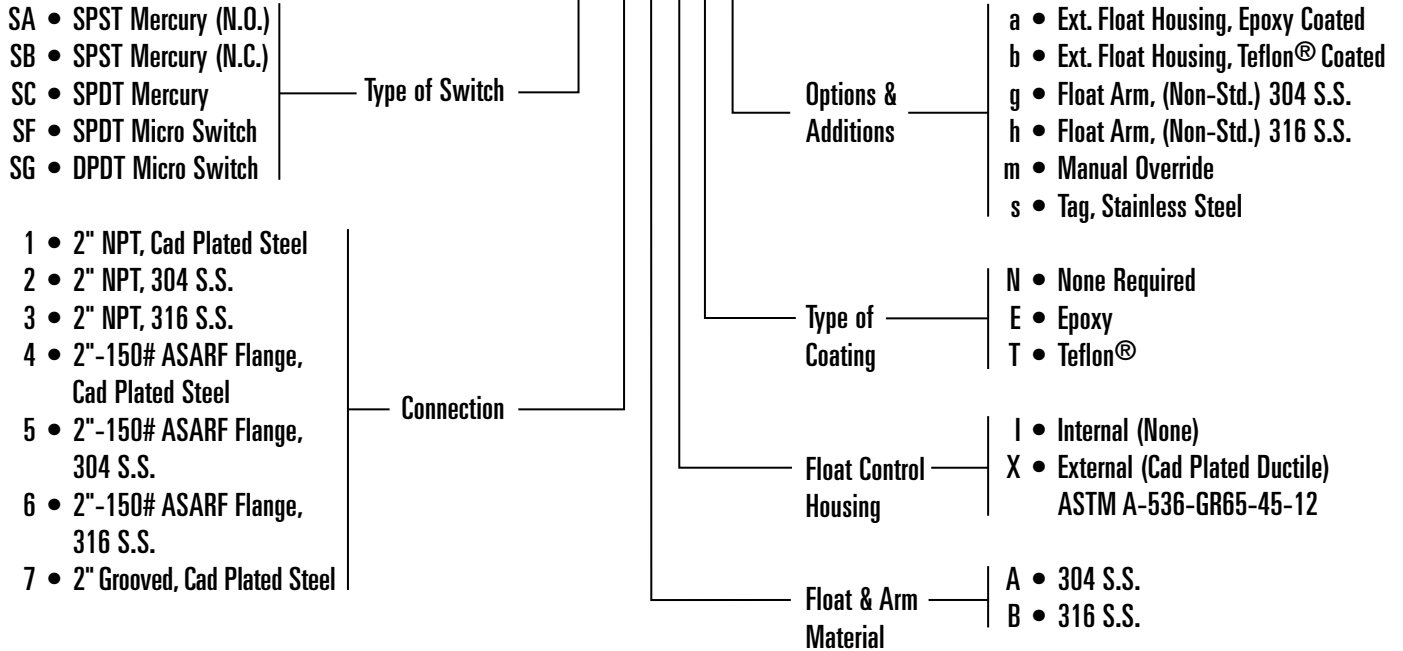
SA • SPST Mercury (N.O.)
SB • SPST Mercury (N.C.)
SC • SPDT Mercury
SF • SPDT Micro Switch
SG • DPDT Micro Switch

Type of Switch

1 • 2" NPT, Cad Plated Steel
2 • 2" NPT, 304 S.S.
3 • 2" NPT, 316 S.S.
4 • 2"-150# ASARF Flange, Cad Plated Steel
5 • 2"-150# ASARF Flange, 304 S.S.
6 • 2"-150# ASARF Flange, 316 S.S.
7 • 2" Grooved, Cad Plated Steel

Connection

Options & Additions

a • Ext. Float Housing, Epoxy Coated
b • Ext. Float Housing, Teflon® Coated
g • Float Arm, (Non-Std.) 304 S.S.
h • Float Arm, (Non-Std.) 316 S.S.
m • Manual Override
s • Tag, Stainless Steel

Type of Coating

N • None Required
E • Epoxy
T • Teflon®

Float Control Housing

I • Internal (None)
X • External (Cad Plated Ductile) ASTM A-536-GR65-45-12

Float & Arm Material

A • 304 S.S.
B • 316 S.S.